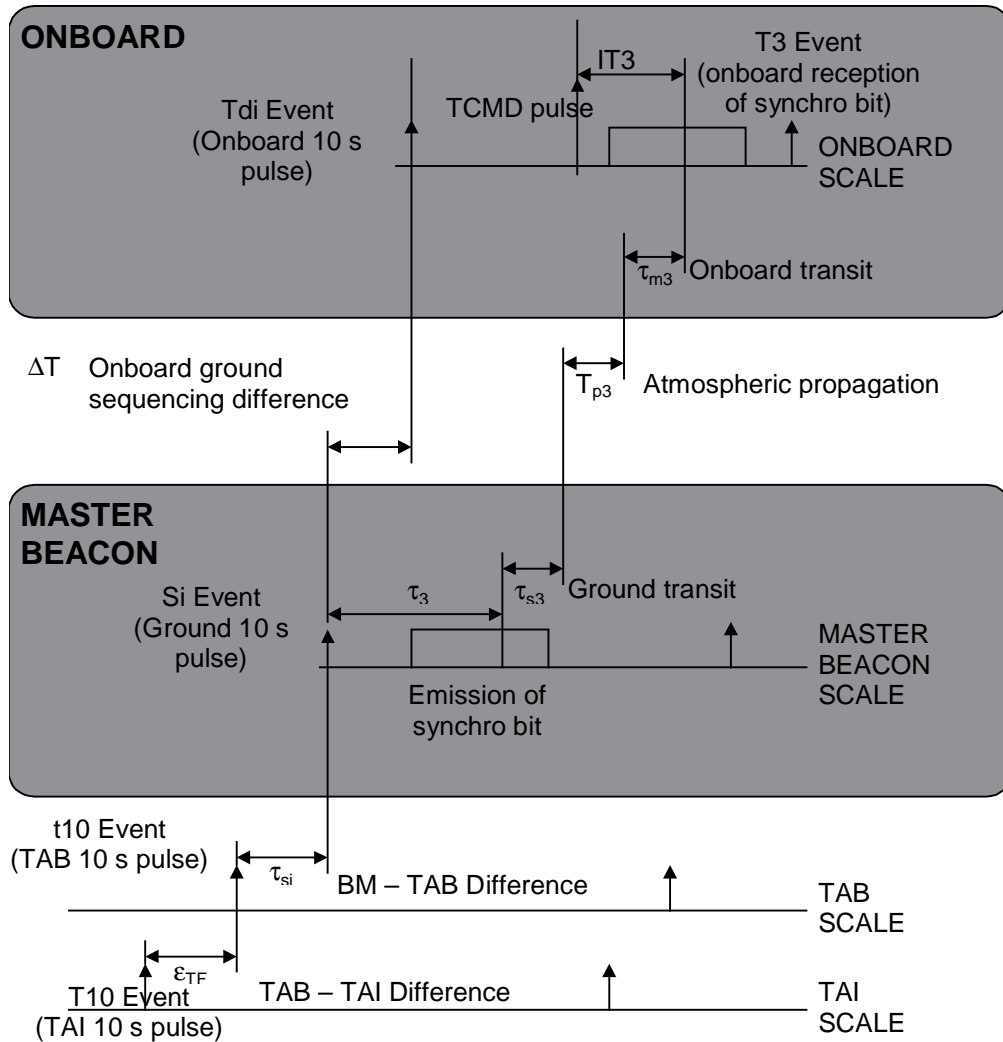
ONBOARD

IT3

T3 Event (onboard reception of synchro bit)

Tdi Event (Onboard 10 s pulse)

TCMD pulse

ONBOARD SCALE

$\tau_{m3}$ Onboard transit

$\Delta$T Onboard ground sequencing difference

$T_{p3}$ Atmospheric propagation

MASTER BEACON

$\tau_3$

$\tau_{s3}$ Ground transit

Si Event (Ground 10 s pulse)

MASTER BEACON SCALE

Emission of synchro bit

t10 Event (TAB 10 s pulse)

$\tau_{si}$ BM – TAB Difference

TAB SCALE

$\varepsilon_{TF}$

T10 Event (TAI 10 s pulse)

TAB – TAI Difference

TAI SCALE